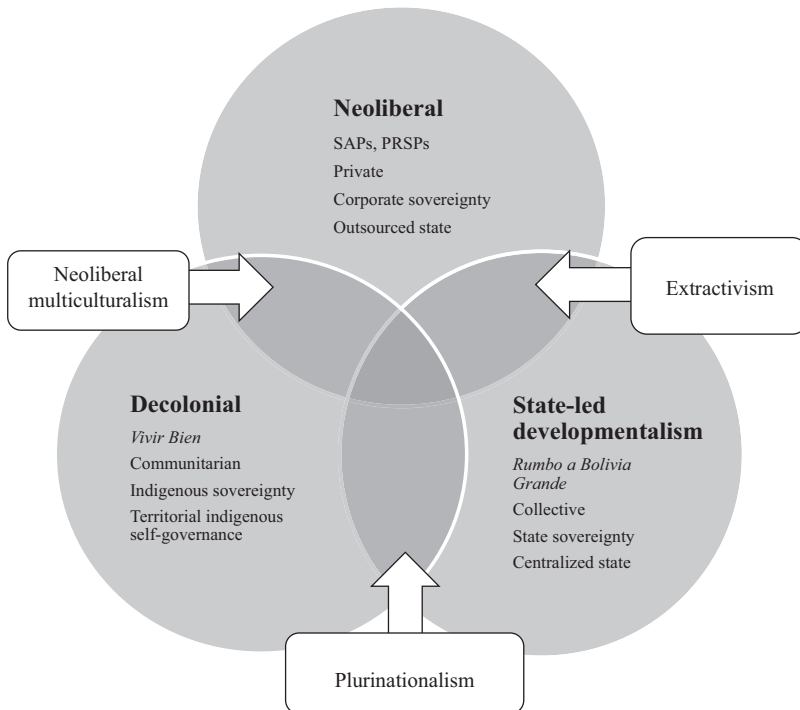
Neoliberal
SAPs, PRSPs
Private
Corporate sovereignty
Outsourced state

Neoliberal multiculturalism

Extractivism

Decolonial
*Vivir Bien*
Communitarian
Indigenous sovereignty
Territorial indigenous self-governance

State-led developmentalism
*Rumbo a Bolivia Grande*
Collective
State sovereignty
Centralized state

Plurinationalism